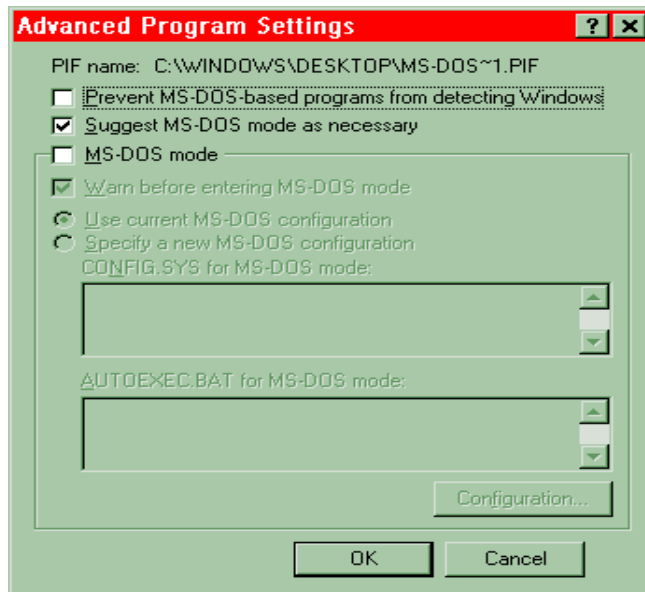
Advanced Program Settings

?

×

PIF name: C:\WINDOWS\DESKTOP\MS-DOS~1.PIF

Prevent MS-DOS-based programs from detecting Windows

Suggest MS-DOS mode as necessary

MS-DOS mode

Warn before entering MS-DOS mode

Use current MS-DOS configuration

Specify a new MS-DOS configuration

CONFIG.SYS for MS-DOS mode:

AUTOEXEC.BAT for MS-DOS mode:

Configuration...

OK

Cancel